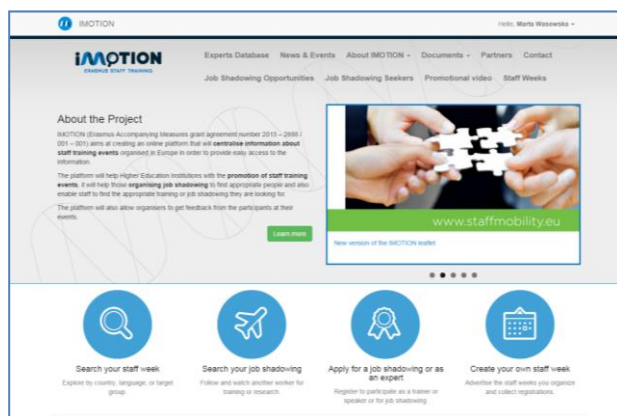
IMOTION

Hello, Marta Wasowska

IMOTION
ERASMUS STAFF TRAINING

Experts Database News & Events About IMOTION Documents Partners Contact
Job Shadowing Opportunities Job Shadowing Seekers Promotional video Staff Weeks

About the Project

IMOTION (Erasmus Accompanying Measures grant agreement number 2015 – 2698 / 001 – 001) aims at creating an online platform that will centralise information about staff training events organised in Europe in order to provide easy access to the information.

The platform will help Higher Education Institutions with the promotion of staff training events. It will help those organising job shadowing to find appropriate people and also enable staff to find the appropriate training or job shadowing they are looking for.

The platform will also allow organisers to get feedback from the participants at their events.

Learn more

www.staffmobility.eu

New version of the IMOTION leaflet

Search your staff week
Explore by country, language, or target group.

Search your job shadowing
Follow and watch another worker for training or research.

Apply for a job shadowing or as an expert
Register to participate as a trainer or speaker or for job shadowing.

Create your own staff week
Advertise the staff weeks you organize and collect registrations.